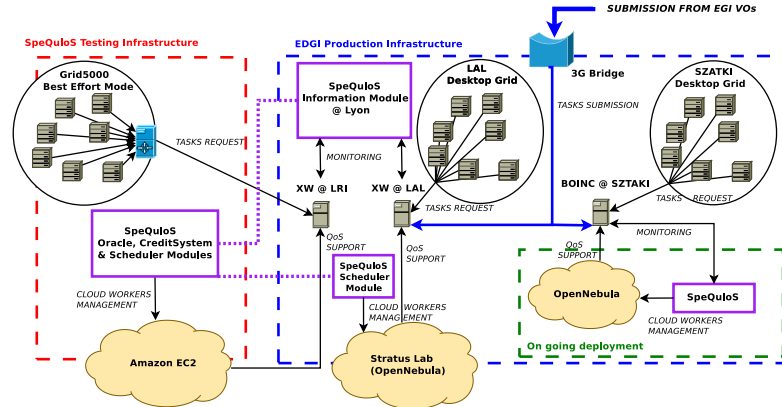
SUBMISSION FROM EGI VOs

SpeQuloS Testing Infrastructure

EDGI Production Infrastructure

Grid5000
Best Effort Mode

TASKS REQUEST

SpeQuloS
Information Module
@ Lyon

MONITORING

LAL
Desktop Grid

3G Bridge

TASKS SUBMISSION

SZATKI
Desktop Grid

XW @ LRI

XW @ LAL

BOINC @ SZTAKI

TASKS REQUEST

TASKS REQUEST

SpeQuloS
Oracle, CreditSystem
& Scheduler Modules

QoS
SUPPORT

QoS
SUPPORT

QoS
SUPPORT

MONITORING

SpeQuloS
Scheduler
Module

OpenNebula

SpeQuloS

CLOUD WORKERS
MANAGEMENT

CLOUD WORKERS
MANAGEMENT

CLOUD WORKERS
MANAGEMENT

Amazon EC2

Stratus Lab
(OpenNebula)

On going deployment